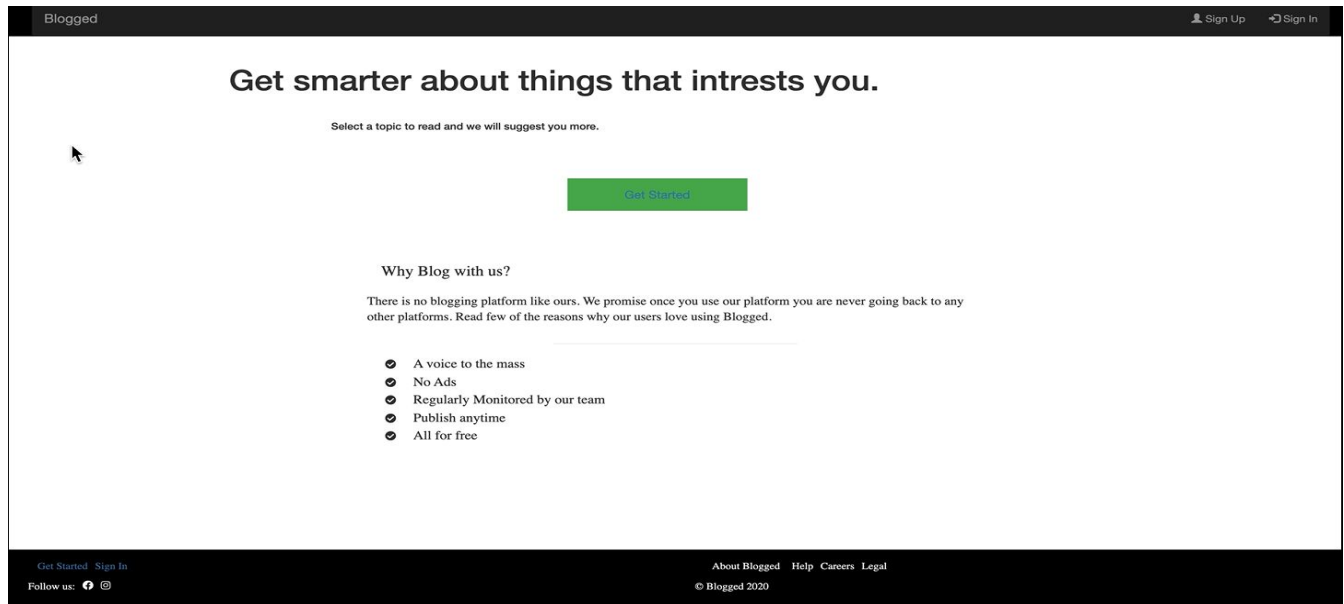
Blogged

Sign Up Sign In

Get smarter about things that intrests you.

Select a topic to read and we will suggest you more.

Get Started

Why Blog with us?

There is no blogging platform like ours. We promise once you use our platform you are never going back to any other platforms. Read few of the reasons why our users love using Blogged.

- A voice to the mass
- No Ads
- Regularly Monitored by our team
- Publish anytime
- All for free

Get Started Sign In

Follow us:

About Blogged Help Careers Legal

© Blogged 2020